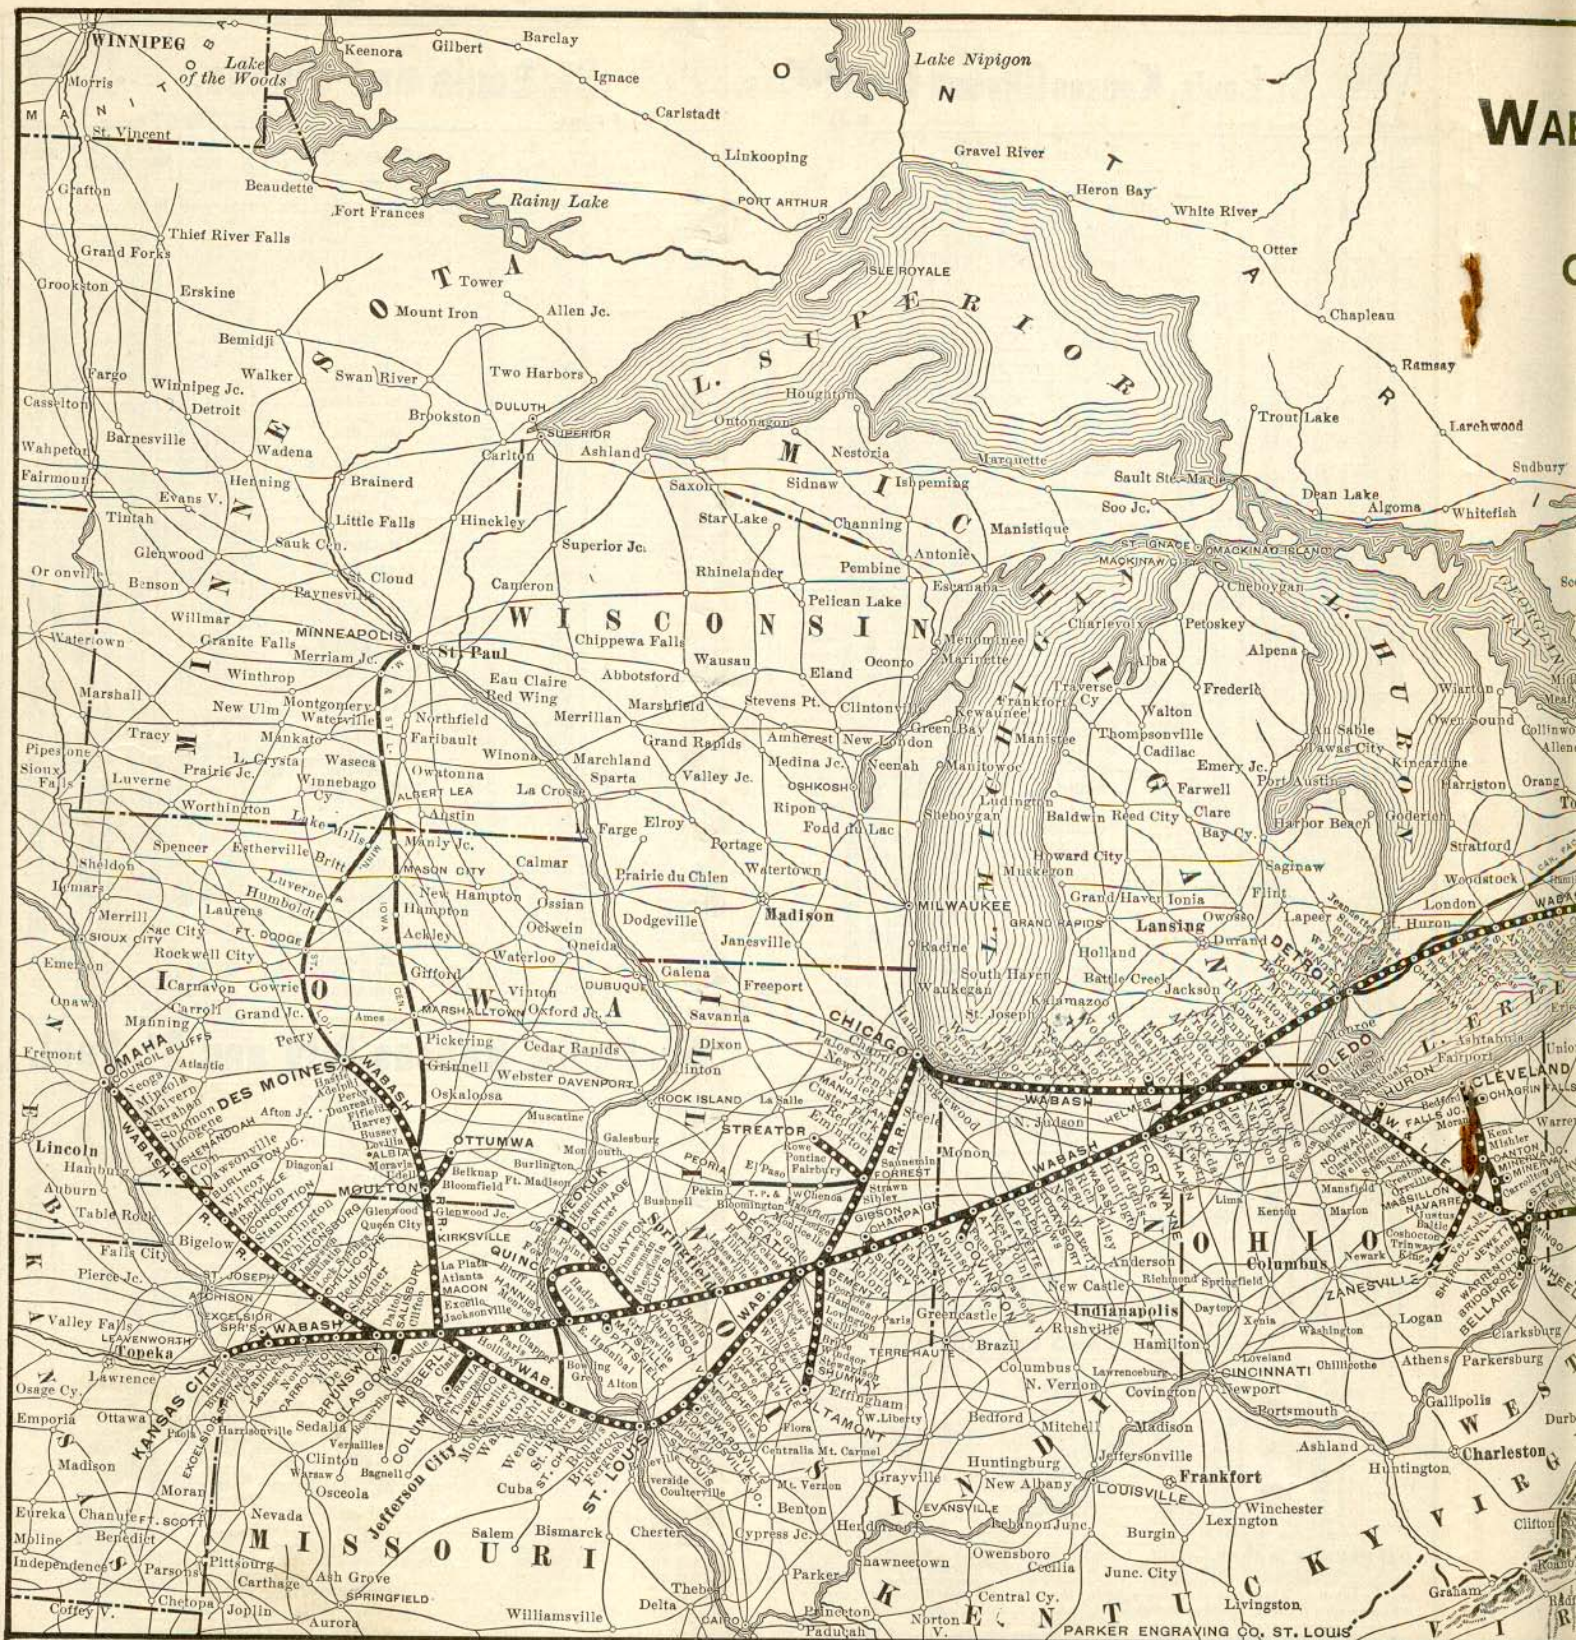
WA

C

WINNIPEG
Lake of the Woods
Keenora
Gilbert
Barclay
Ignace
Lake Nipigon
O
N
T
A
R
I
O
Morris
M A N I T O B A
St. Vincent
Carlstadt
Linkooping
Gravel River
Heron Bay
White River
Otter
Chapleau
Ramsay
Larchwood
Sudbury
Grafton
Beaudette
Fort Frances
Rainy Lake
PORT ARTHUR
ISLE ROYALE
Thief River Falls
Grand Forks
Crookston
Erskine
M I N N E S O T A
Tower
Mount Iron
Allen Jc.
L. S U P E R I O R
Bemidji
Fargo
Walker
Swan River
Two Harbors
Winnipeg Jc.
Detroit
Casselton
Barnesville
Wadena
Brookston
DULUTH
SUPERIOR
Carlton
Ashland
Houghton
Ontonagon
Nestoria
Marquette
Sault Ste. Marie
Trout Lake
Wahpeton
Fairmount
Henning
Brainerd
Saxon
Sidnaw
Ishpeming
Soo Jc.
Dean Lake
Algoma
Whitefish
Tintah
Evans V.
Little Falls
Hinckley
Star Lake
Channing
Manistique
Glenwood
Sauk Ctr.
Superior Jc.
Antonie
ST. IGNACE
MACKINAC ISLAND
MACKINAW CITY
Or onville
Benson
Paynesville
St. Cloud
Cameron
Rhinelander
Pembine
Escanaba
Cheboygan
Willmar
Pelican Lake
Charlevoix
Petoskey
MINNEAPOLIS
St. Paul
W I S C O N S I N
Menominee
Marinette
Alpena
Watertown
Granite Falls
Merriam Jc.
Chippewa Falls
Wausau
Oconto
Alba
Winthrop
Eau Claire
Abbotsford
Eland
L. H U R O N
Marshall
New Ulm
Montgomery
Red Wing
Marshfield
Stevens Pt.
Clintonville
Traverse Cy.
Walton
Frederic
Wiarton
Owen Sound
Watterville
Northfield
Merrillan
Kewaunee
Frankfort
Green Bay
Thompsonville
Tracy
Faribault
Amherst
New London
Manistee
Cadillac
Pipestone
Mankato
Winona
Marchland
Grand Rapids
Medina Jc.
Neenah
Manitowoc
Emery Jc.
Au Sable
Tawas City
Kincardine
Collingwood
Sioux Falls
L. Crystal
Waseca
Sparta
Valley Jc.
OSHKOSH
Farwell
Port Austin
Harriston
Luverne
Prairie Jc.
Winnebago Cy
Owatonna
La Crosse
Ripon
Ludington
Sheboygan
Baldwin
Reed City
Clare
Goderich
Worthington
ALBERT LEA
Austin
Fond du Lac
L. M I C H I G A N
Bay Cy.
Harbor Beach
Stratford
Spencer
Estherville
Britt
Manly Jc.
Farge
Elroy
Portage
Howard City
Muskegon
Saginaw
Woodstock
Sheldon
MASON CITY
Calmar
Prairie du Chien
Watertown
Flint
London
Le Mars
Humboldt
Luverne
New Hampton
MILWAUKEE
Grand Haven
Ionia
Lapeer
Huron
Laurens
Hampton
Ossian
Madison
Dodgeville
Lansing
Owosso
Merrill
FT. DODGE
Ackley
Oelwein
Janesville
GRAND RAPIDS
Durand
SIOUX CITY
Sac City
Rockwell City
Waterloo
Racine
Holland
DETROIT
Emerson
Carnavon
Gowrie
I O W A
Gifford
Vinton
Galena
Freeport
South Haven
Battle Creek
Jackson
Onawa
Carroll
Grand Jc.
MARSHALLTOWN
Oxford Jc.
DUBUQUE
Waukegan
Kalamazoo
Manning
Ames
Pickering
Cedar Rapids
Savanna
St. Joseph
OMAHA
COUNCIL BLUFFS
Perry
Grinnell
Webster
DAVENPORT
Dixon
CHICAGO
Ashtabula
Fremont
DES MOINES
WABASH
Oskaloosa
ROCK ISLAND
La Salle
TOLEDO
HURON
CLEVELAND
Afton Jc.
Muscatine
Streator
WABASH
OHAGRIN FALLS
Lincoln
Hamburg
SHENANDOAH
OTTUMWA
Galesburg
Monmouth
PEORIA
El Paso
Fairbury
FORREST
Monon
Lima
Mansfield
Marion
Massillon
Auburn
Burlington
Bushnell
Pekin
Bloomington
Sibley
Gibson
Champaign
Kenton
Navarre
Table Rock
MOULTON
Glenwood Jc.
Queen City
KIRKSVILLE
QUINCY
Springfield
Decatur
O H I O
Columbus
Newark
Falls City
Bigelow
La Plata
Atlanta
MACON
Hannibal
Bement
Anderson
Richmond
Springfield
ZANESVILLE
Bellaire
Wheeling
Pierce Jc.
ST. JOSEPH
New Castle
Indianapolis
Dayton
Valley Falls
ATCHISON
EXCELSIOR SPRS.
WABASH
Paris
Greencastle
Rushville
Xenia
Logan
Clarksburg
LEAVENWORTH
Topeka
Pittsfield
Bowling Green
Alton
TERRE HAUTE
Brazil
Hamilton
Washington
Athens
Parkersburg
Osage Cy.
Lawrence
KANSAS CITY
Effingham
Columbus
N. Vernon
Lawrenceburg
CINCINNATI
Chillicothe
Gallipolis
Emporia
Ottawa
Sedalia
Mexico
W. Liberty
Bedford
Covington
Newport
Portsmouth
Harrisonville
Clinton
Jefferson City
ST. LOUIS
Centralia
Mt. Carmel
Flora
Mitchell
Madison
Ashland
Huntington
Charleston
Madison
Moran
Osceola
Cuba
Mt. Vernon
Huntingburg
New Albany
Jeffersonville
Frankfort
Eureka
Chanute
FT. SCOTT
Nevada
Coulterville
Grayville
LOUISVILLE
Winchester
Moline
Benedict
M I S S O U R I
Salem
Bismarck
Chester
Benton
EVANSVILLE
Lebanon Junc.
Lexington
Independence
Parsons
Pittsburg
Carthage
Ash Grove
SPRINGFIELD
Cypress Jc.
Henderson
Owensboro
Cecilia
Burgin
Coffey V.
Chetopa
Joplin
Aurora
Williamsville
Thebes
Delta
CAIRO
Parker
Shawneetown
Junc. City
K E N T U C K Y
Princeton
Paducah
Norton V.
Central Cy.
Livingston
Graham
PARKER ENGRAVING CO. ST. LOUIS
I L L I N O I S
I N D I A N A
M I C H I G A N
W E S T V I R G
N E B R A S K A
K A N S A S
L. E R I E